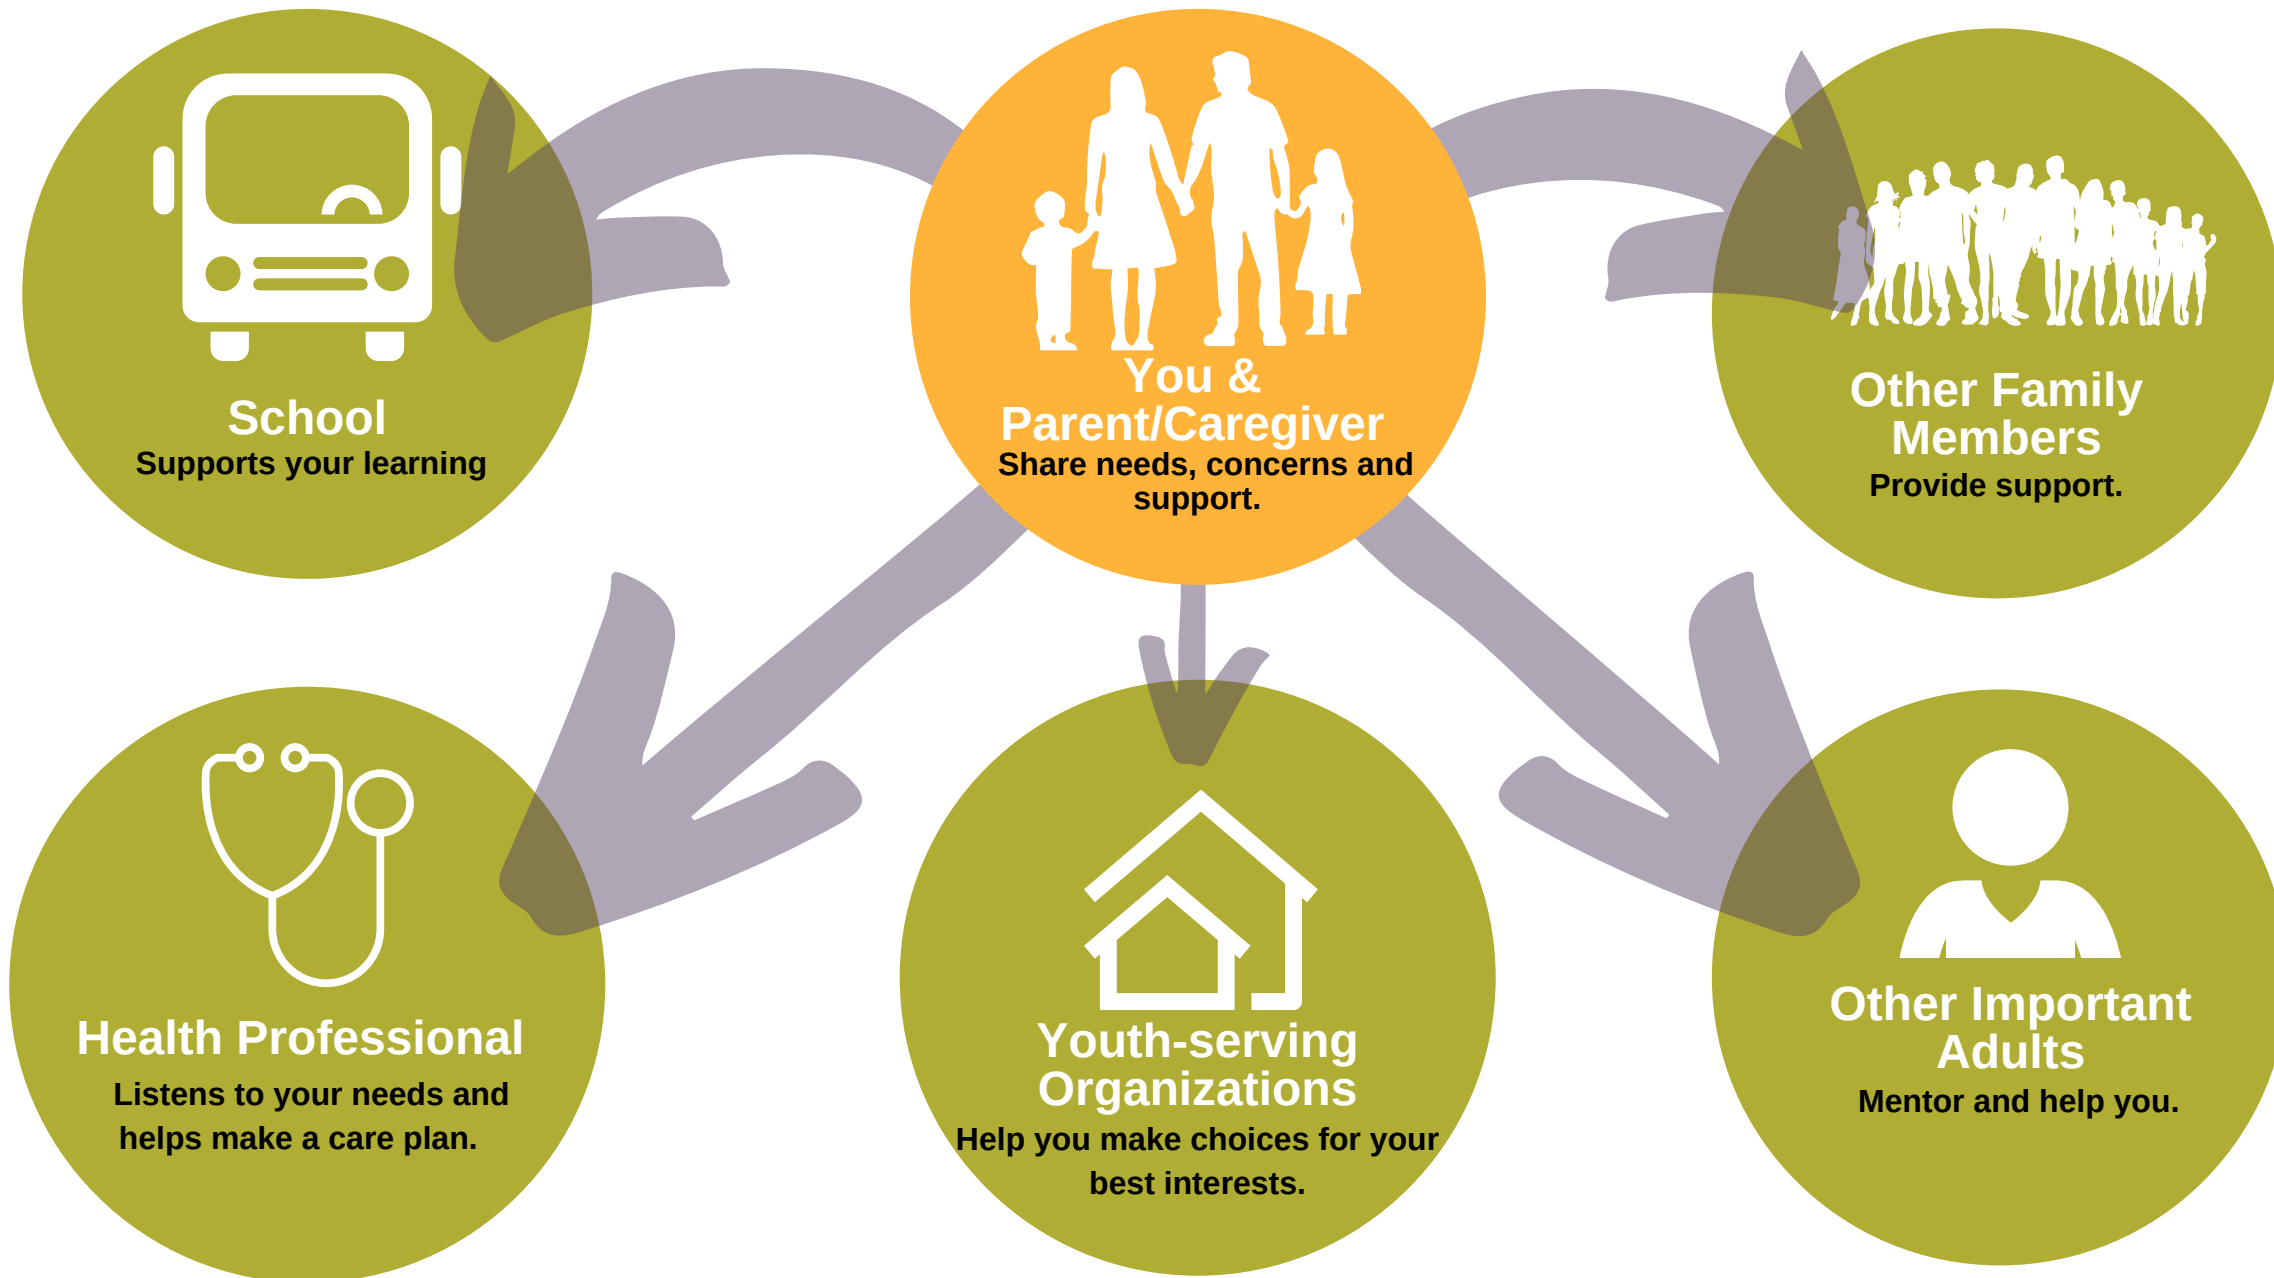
School
Supports your learning

You & Parent/Caregiver
Share needs, concerns and support.

Other Family Members
Provide support.

Health Professional
Listens to your needs and helps make a care plan.

Youth-serving Organizations
Help you make choices for your best interests.

Other Important Adults
Mentor and help you.